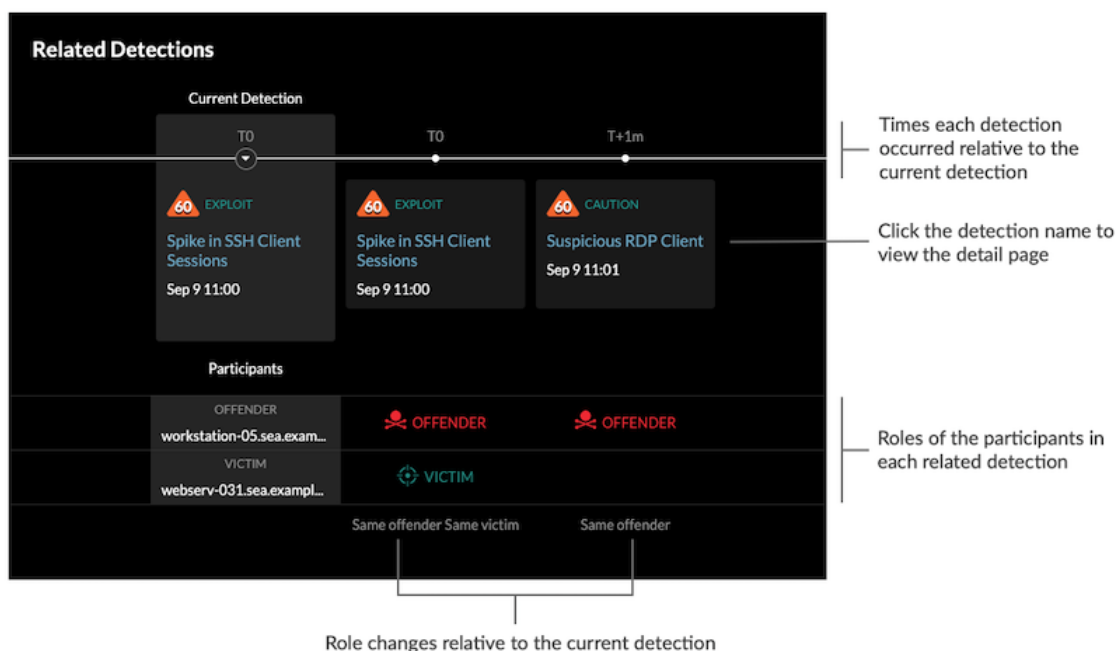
Related Detections

Current Detection

T0

T0

T+1m

Times each detection occurred relative to the current detection

60 EXPLOIT
Spike in SSH Client Sessions
Sep 9 11:00

60 EXPLOIT
Spike in SSH Client Sessions
Sep 9 11:00

60 CAUTION
Suspicious RDP Client
Sep 9 11:01

Click the detection name to view the detail page

Participants

OFFENDER
workstation-05.sea.exam...

OFFENDER

OFFENDER

VICTIM
webserv-031.sea.exampl...

VICTIM

Roles of the participants in each related detection

Same offender Same victim

Same offender

Role changes relative to the current detection